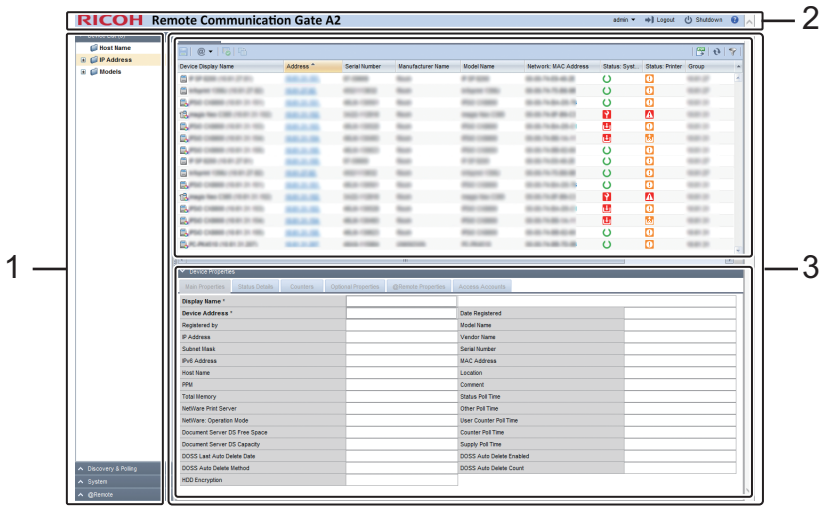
RICOH Remote Communication Gate A2

admin Logout Shutdown

2

Device Group

Host Name
IP Address
Models

1

Discovery & Polling
System
@Remote

| Device Display Name | Address | Serial Number | Manufacturer Name | Model Name | Network: MAC Address | Status: Syst... | Status: Printer | Group |
|---|---|---|---|---|---|---|---|---|
| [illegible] | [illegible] | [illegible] | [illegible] | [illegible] | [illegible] | | | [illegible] |

3

Device Properties

Main Properties | Status Details | Counters | Optional Properties | @Remote Properties | Access Accounts

| | | | |
|---|---|---|---|
| Display Name * | | | |
| Device Address * | | Date Registered | |
| Registered by | | Model Name | |
| IP Address | | Vendor Name | |
| Subnet Mask | | Serial Number | |
| IPv6 Address | | MAC Address | |
| Host Name | | Location | |
| PPM | | Comment | |
| Total Memory | | Status Poll Time | |
| NetWare Print Server | | Other Poll Time | |
| NetWare: Operation Mode | | User Counter Poll Time | |
| Document Server DS Free Space | | Counter Poll Time | |
| Document Server DS Capacity | | Supply Poll Time | |
| DOSS Last Auto Delete Date | | DOSS Auto Delete Enabled | |
| DOSS Auto Delete Method | | DOSS Auto Delete Count | |
| HDD Encryption | | | |